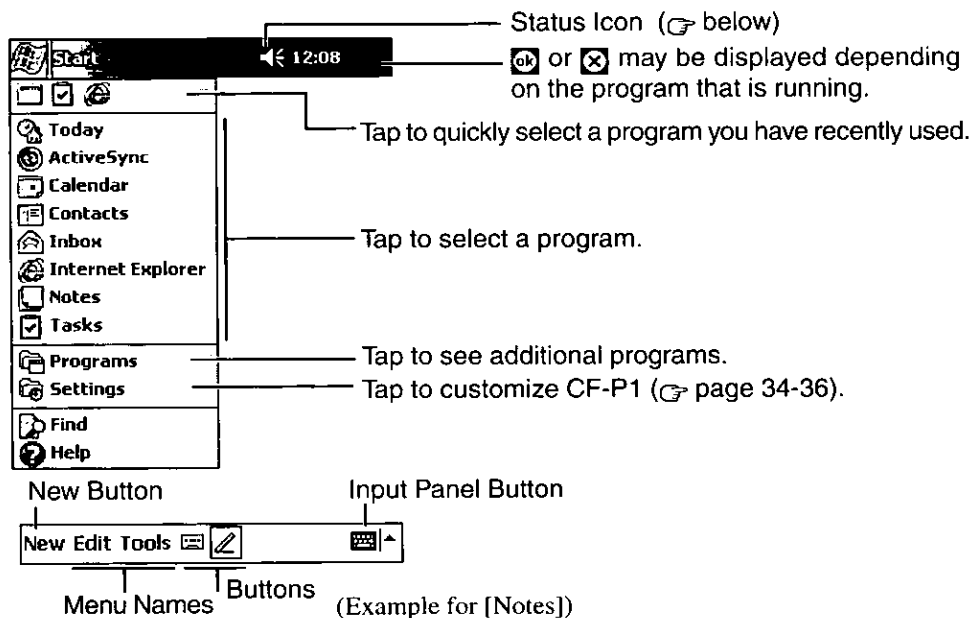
Start 12:08

Status Icon (☞ below)

ok or ⊗ may be displayed depending on the program that is running.

Tap to quickly select a program you have recently used.

Today
ActiveSync
Calendar
Contacts
Inbox
Internet Explorer
Notes
Tasks

Tap to select a program.

Programs
Settings

Tap to see additional programs.

Tap to customize CF-P1 (☞ page 34-36).

Find
Help

New Button

Input Panel Button

New Edit Tools

Menu Names

Buttons

(Example for [Notes])